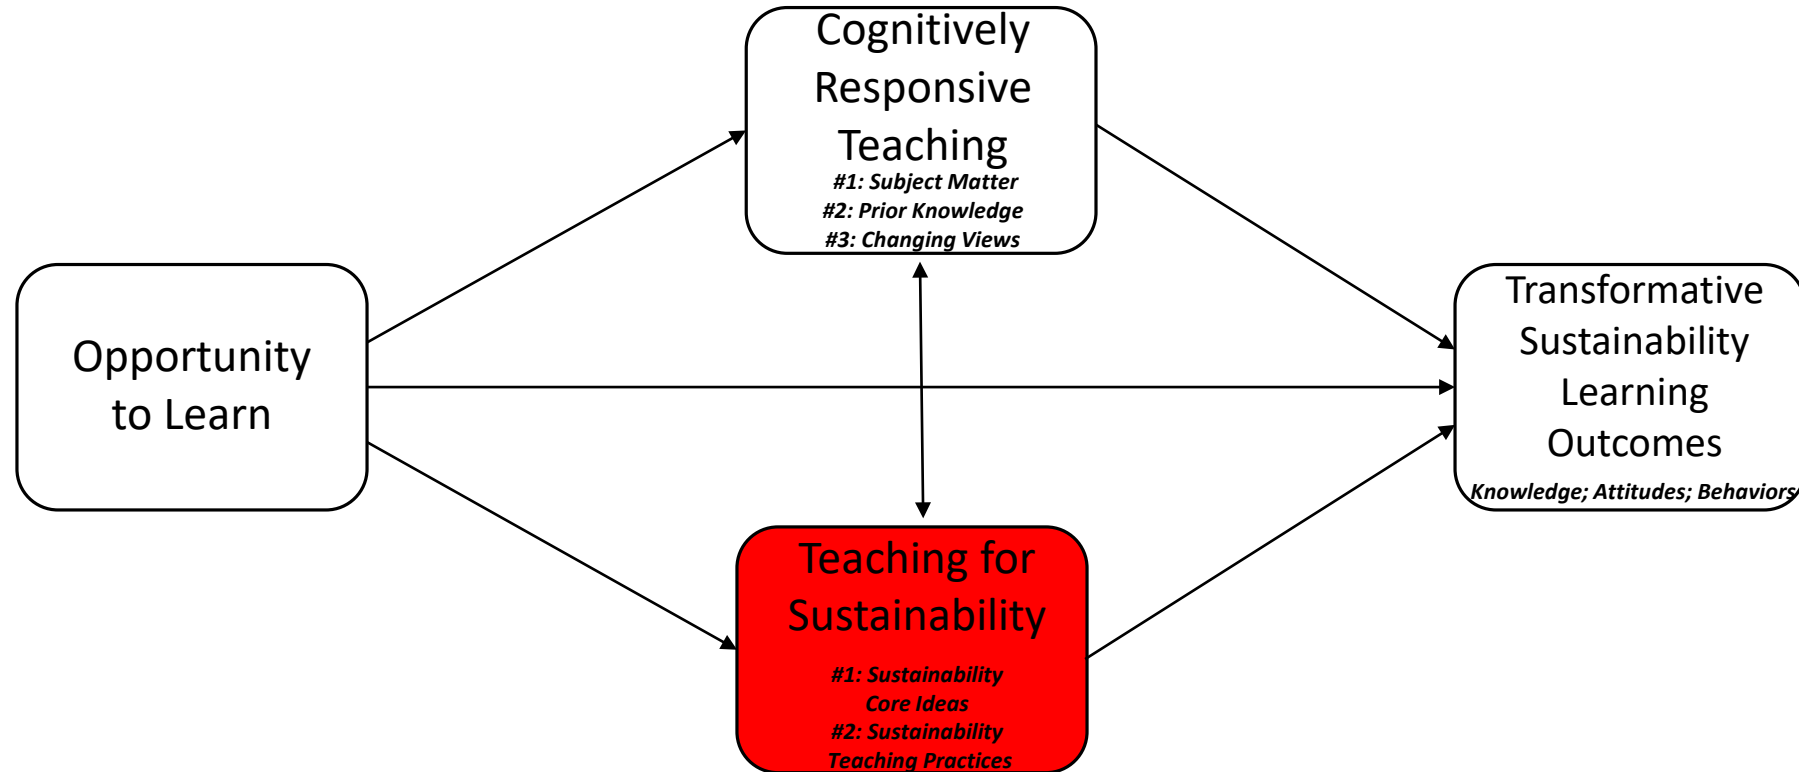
Cognitively Responsive Teaching
#1: Subject Matter
#2: Prior Knowledge
#3: Changing Views

Opportunity to Learn

Transformative Sustainability Learning Outcomes
Knowledge; Attitudes; Behaviors

Teaching for Sustainability
#1: Sustainability Core Ideas
#2: Sustainability Teaching Practices